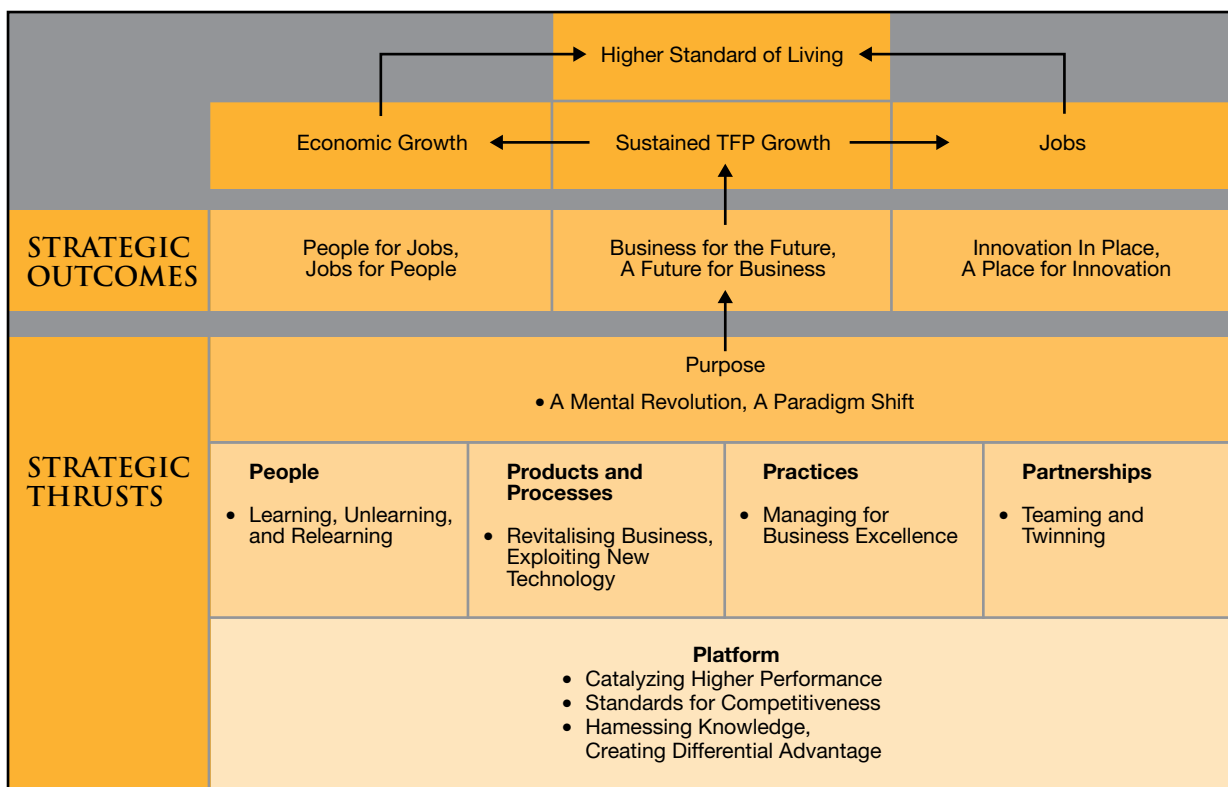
Higher Standard of Living

Economic Growth

Sustained TFP Growth

Jobs

STRATEGIC OUTCOMES

People for Jobs, Jobs for People

Business for the Future, A Future for Business

Innovation In Place, A Place for Innovation

STRATEGIC THRUSTS

Purpose

• A Mental Revolution, A Paradigm Shift

| People | Products and Processes | Practices | Partnerships |
|---|---|---|---|
| • Learning, Unlearning, and Relearning | • Revitalising Business, Exploiting New Technology | • Managing for Business Excellence | • Teaming and Twinning |

Platform

• Catalyzing Higher Performance
• Standards for Competitiveness
• Hamessing Knowledge, Creating Differential Advantage